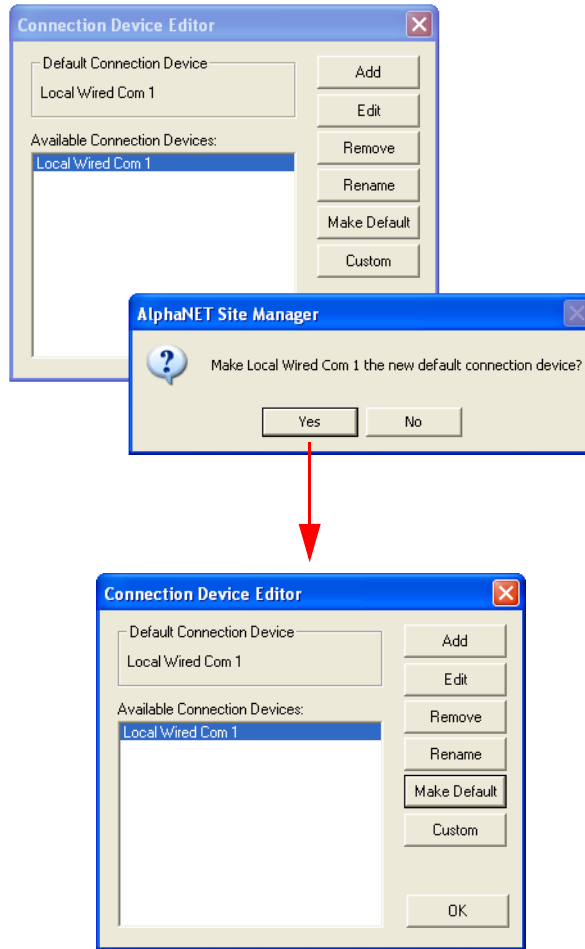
Connection Device Editor

Default Connection Device

Local Wired Com 1

Available Connection Devices:

Local Wired Com 1

Add

Edit

Remove

Rename

Make Default

Custom

AlphaNET Site Manager

Make Local Wired Com 1 the new default connection device?

Yes

No

Connection Device Editor

Default Connection Device

Local Wired Com 1

Available Connection Devices:

Local Wired Com 1

Add

Edit

Remove

Rename

Make Default

Custom

OK